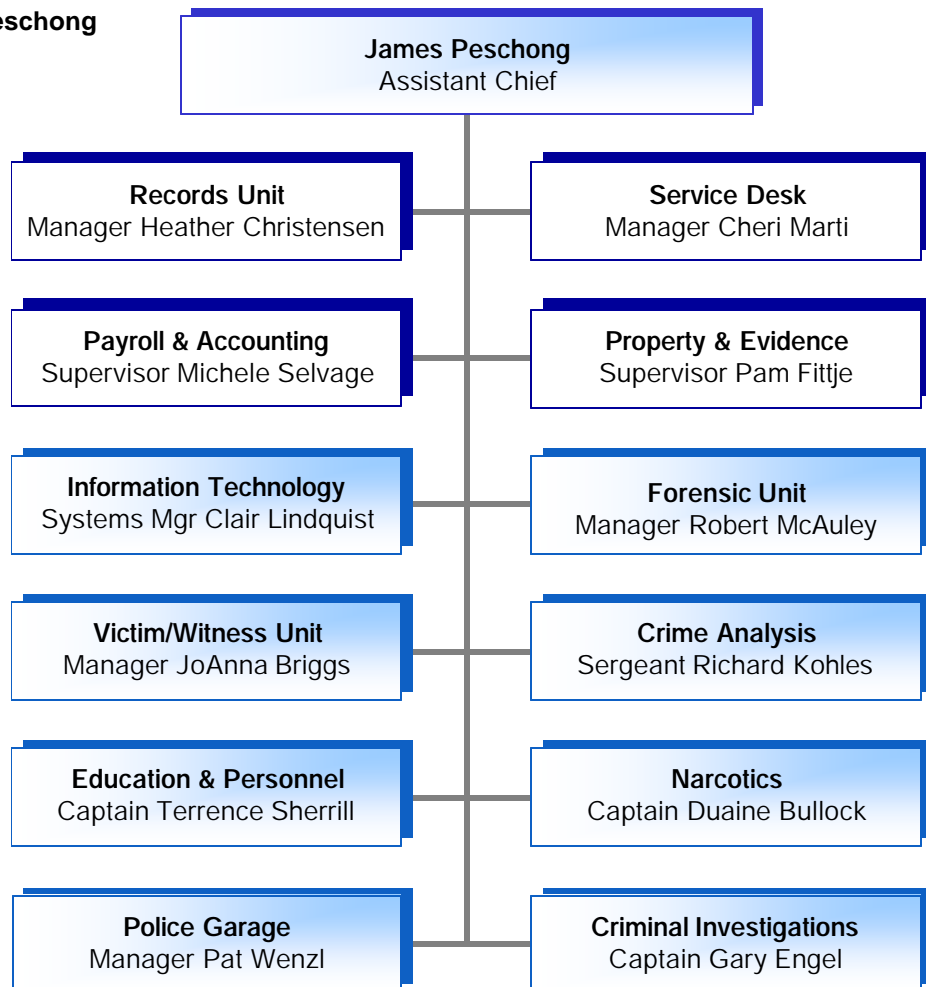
eschong

**James Peschong**
Assistant Chief

**Records Unit**
Manager Heather Christensen

**Service Desk**
Manager Cheri Marti

**Payroll & Accounting**
Supervisor Michele Selvage

**Property & Evidence**
Supervisor Pam Fittje

**Information Technology**
Systems Mgr Clair Lindquist

**Forensic Unit**
Manager Robert McAuley

**Victim/Witness Unit**
Manager JoAnna Briggs

**Crime Analysis**
Sergeant Richard Kohles

**Education & Personnel**
Captain Terrence Sherrill

**Narcotics**
Captain Duaine Bullock

**Police Garage**
Manager Pat Wenzl

**Criminal Investigations**
Captain Gary Engel